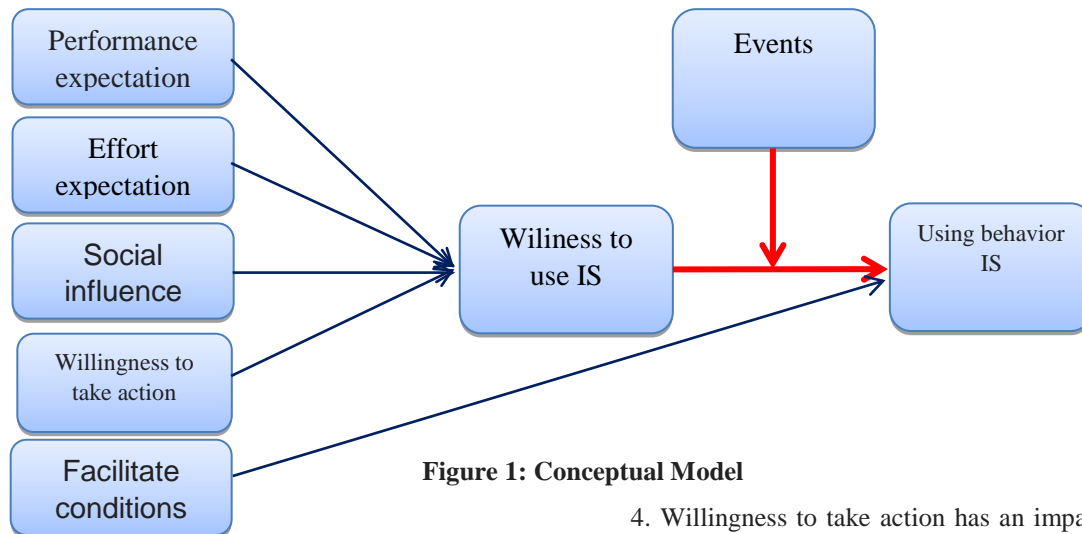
Performance expectation

Effort expectation

Social influence

Willingness to take action

Facilitate conditions

Events

Wiliness to use IS

Using behavior IS

Figure 1: Conceptual Model

4. Willingness to take action has an impa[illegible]